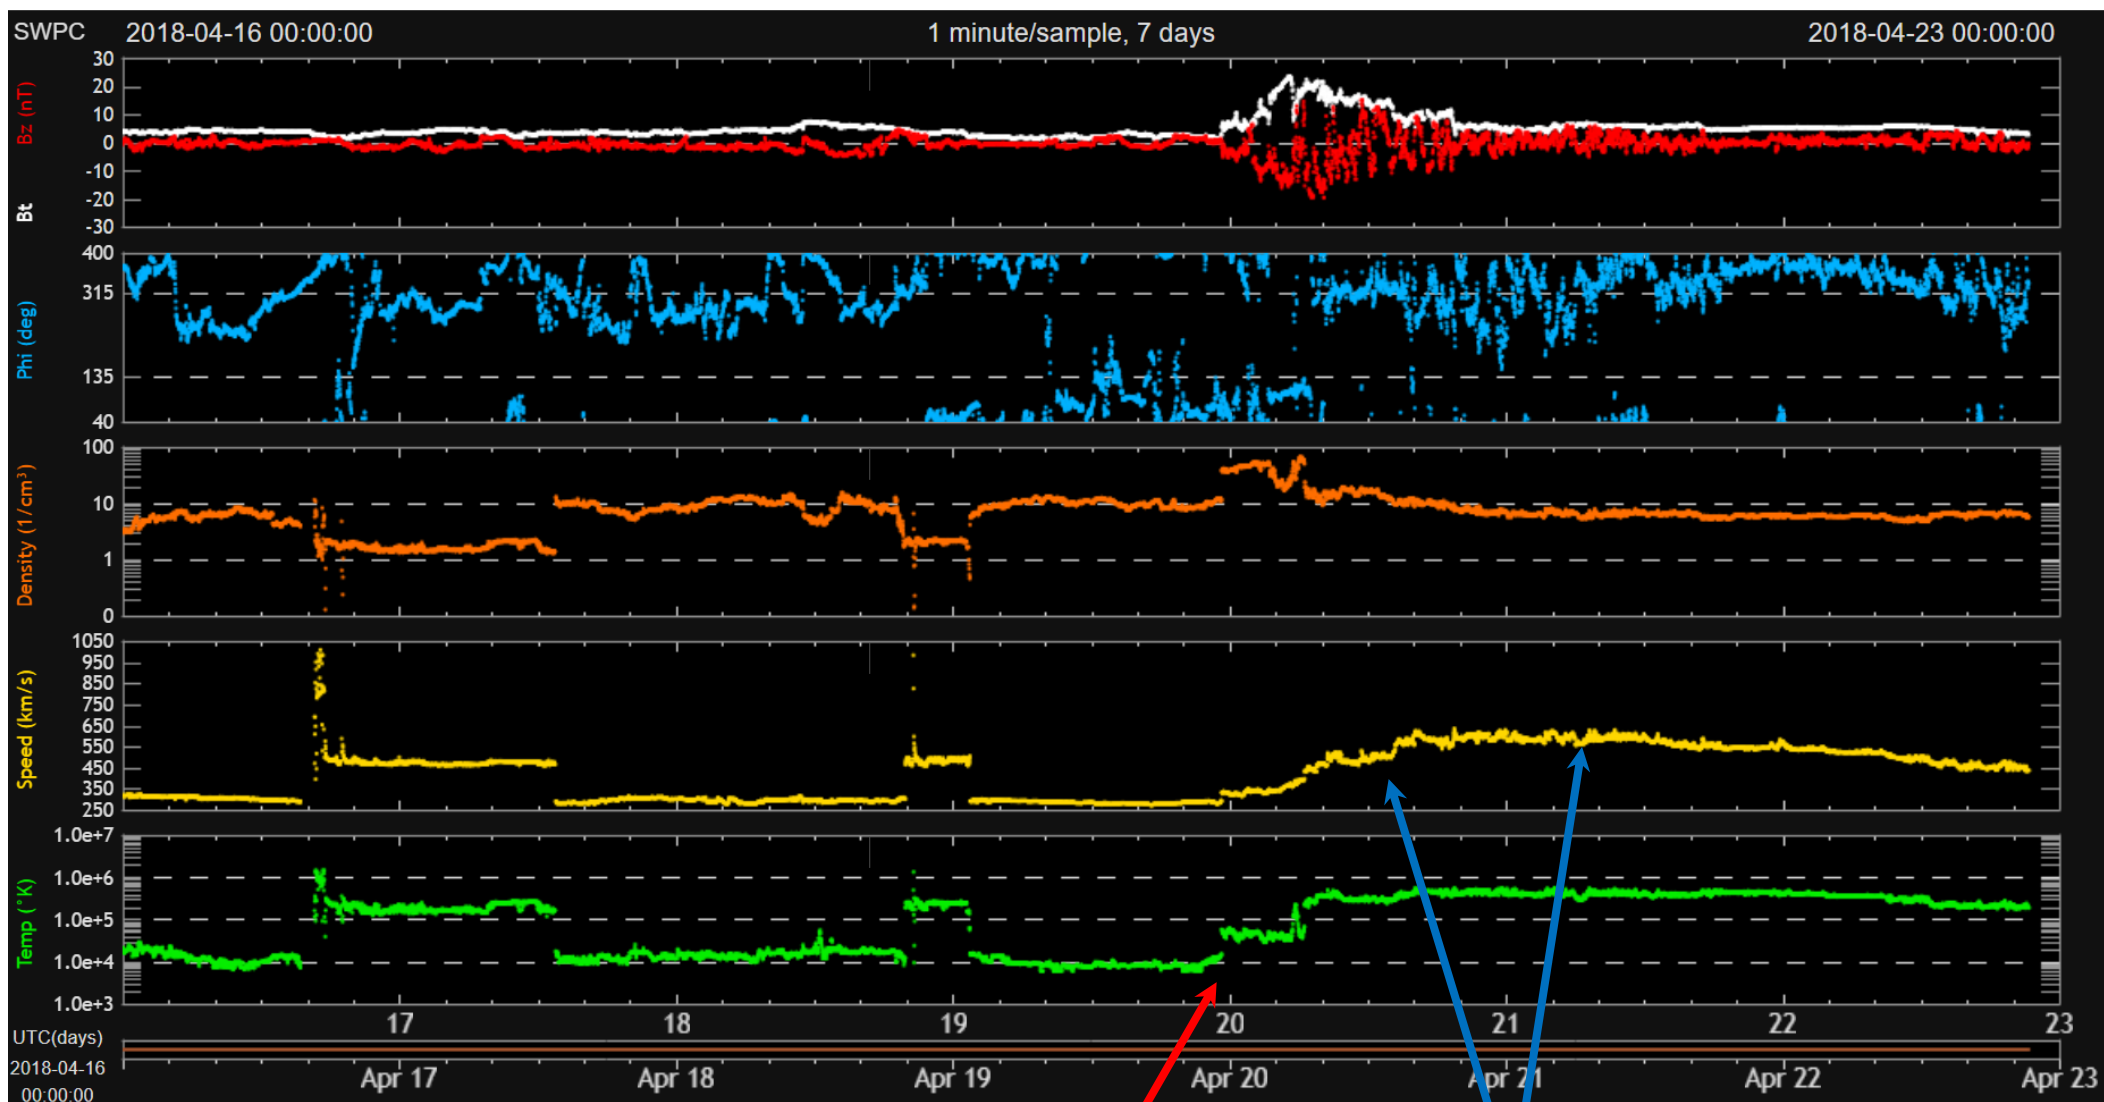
SWPC 2018-04-16 00:00:00 1 minute/sample, 7 days 2018-04-23 00:00:00

Bz (nT)
Bt
30
20
10
0
-10
-20
-30

Phi (deg)
400
315
135
40

Density (1/cm³)
100
10
1
0

Speed (km/s)
1050
950
850
750
650
550
450
350
250

Temp (°K)
1.0e+7
1.0e+6
1.0e+5
1.0e+4
1.0e+3

17 18 19 20 21 22 23
UTC(days)
2018-04-16 00:00:00
Apr 17 Apr 18 Apr 19 Apr 20 Apr 21 Apr 22 Apr 23